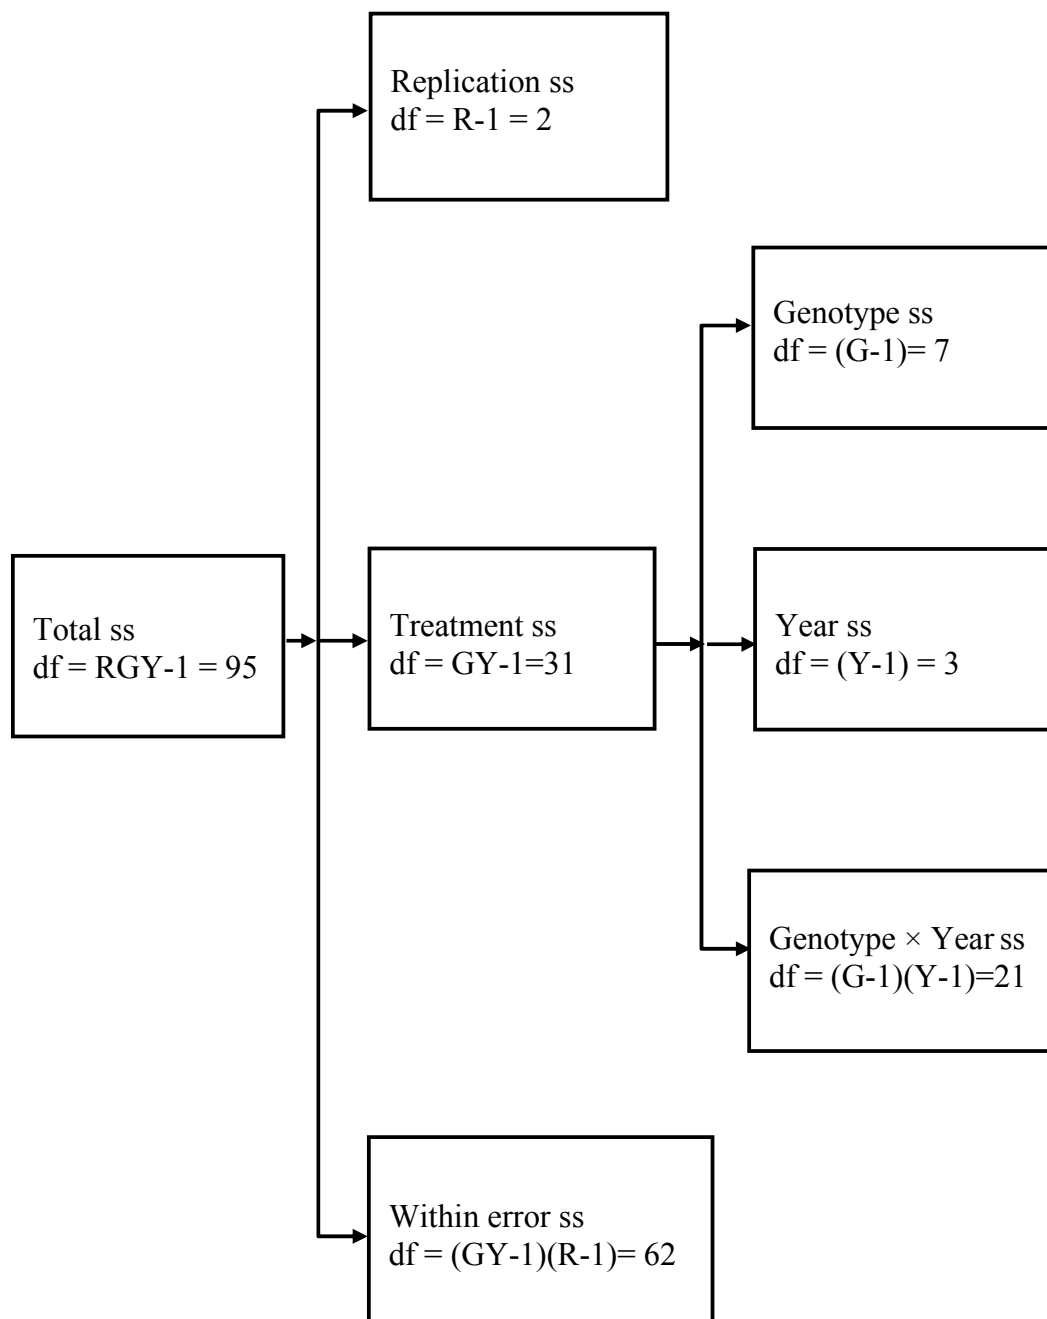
Replication ss
df = R-1 = 2

Genotype ss
df = (G-1)= 7

Total ss
df = RGY-1 = 95

Treatment ss
df = GY-1=31

Year ss
df = (Y-1) = 3

Genotype × Year ss
df = (G-1)(Y-1)=21

Within error ss
df = (GY-1)(R-1)= 62